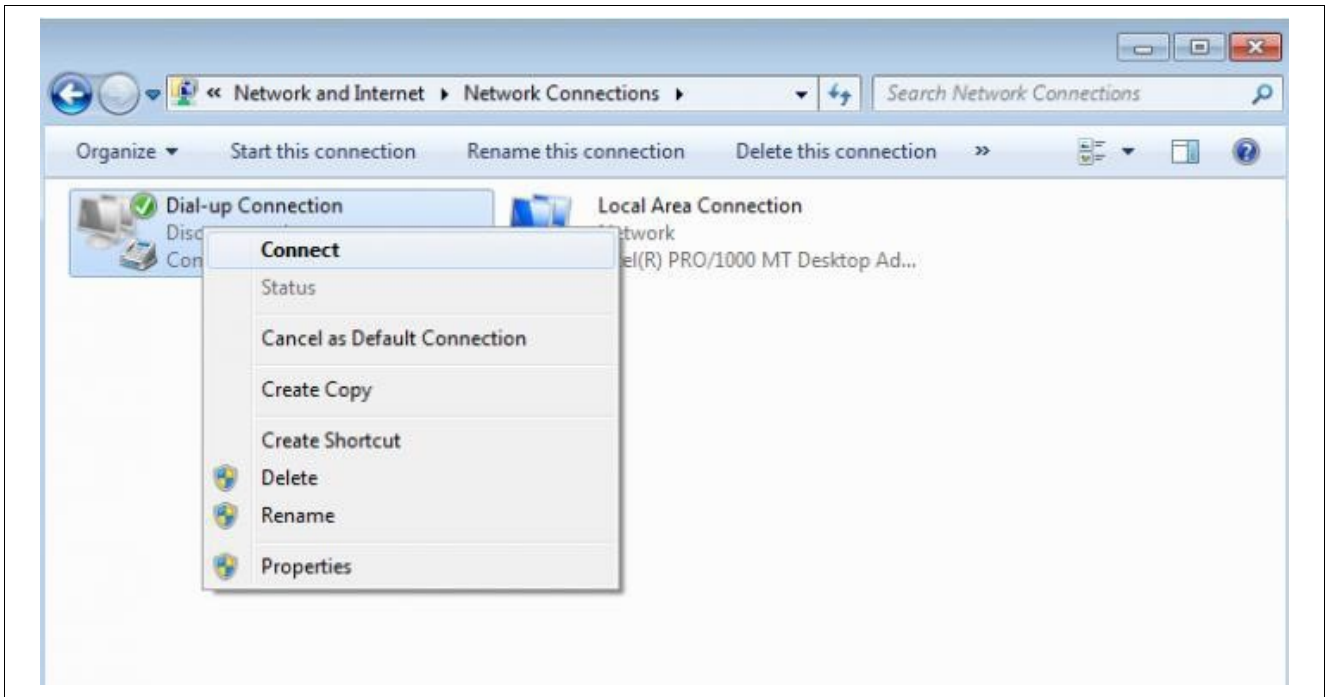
« Network and Internet ▸ Network Connections ▸

Search Network Connections

Organize ▾ Start this connection Rename this connection Delete this connection »

Dial-up Connection
Disc
Con

Local Area Connection
twork
el(R) PRO/1000 MT Desktop Ad...

Connect
Status
Cancel as Default Connection
Create Copy
Create Shortcut
Delete
Rename
Properties